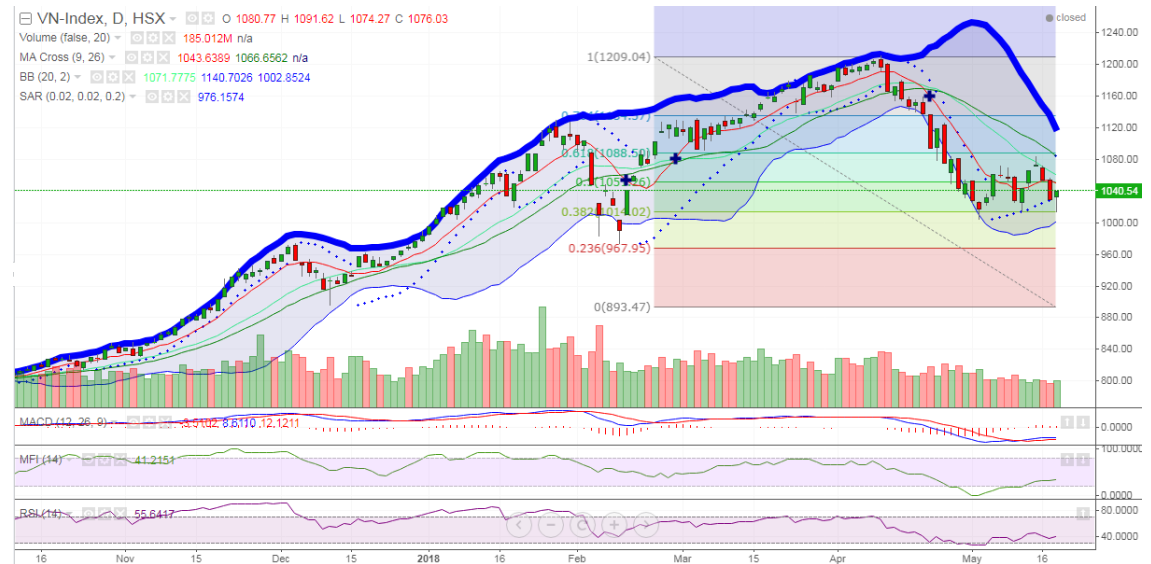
VN-Index, D, HSX O 1080.77 H 1091.62 L 1074.27 C 1076.03
Volume (false, 20) 185.012M n/a
MA Cross (9, 26) 1043.6389 1066.6562 n/a
BB (20, 2) 1071.7775 1140.7026 1002.8524
SAR (0.02, 0.02, 0.2) 976.1574

closed

1(1209.04)
0.786(1134.57)
0.618(1088.50)
0.5(1051.26)
0.382(1014.02)
0.236(967.95)
0(893.47)

1240.00
1200.00
1160.00
1120.00
1080.00
1040.54
1000.00
960.00
920.00
880.00
840.00
800.00

MACD (12, 26, 9) -8.0102 8.6110 12.1211
0.0000

MFI (14) 41.2151
100.0000
0.0000

RSI (14) 55.6417
80.0000
40.0000

16 Nov 15 Dec 15 2018 16 Feb Mar 15 Apr 16 May 16